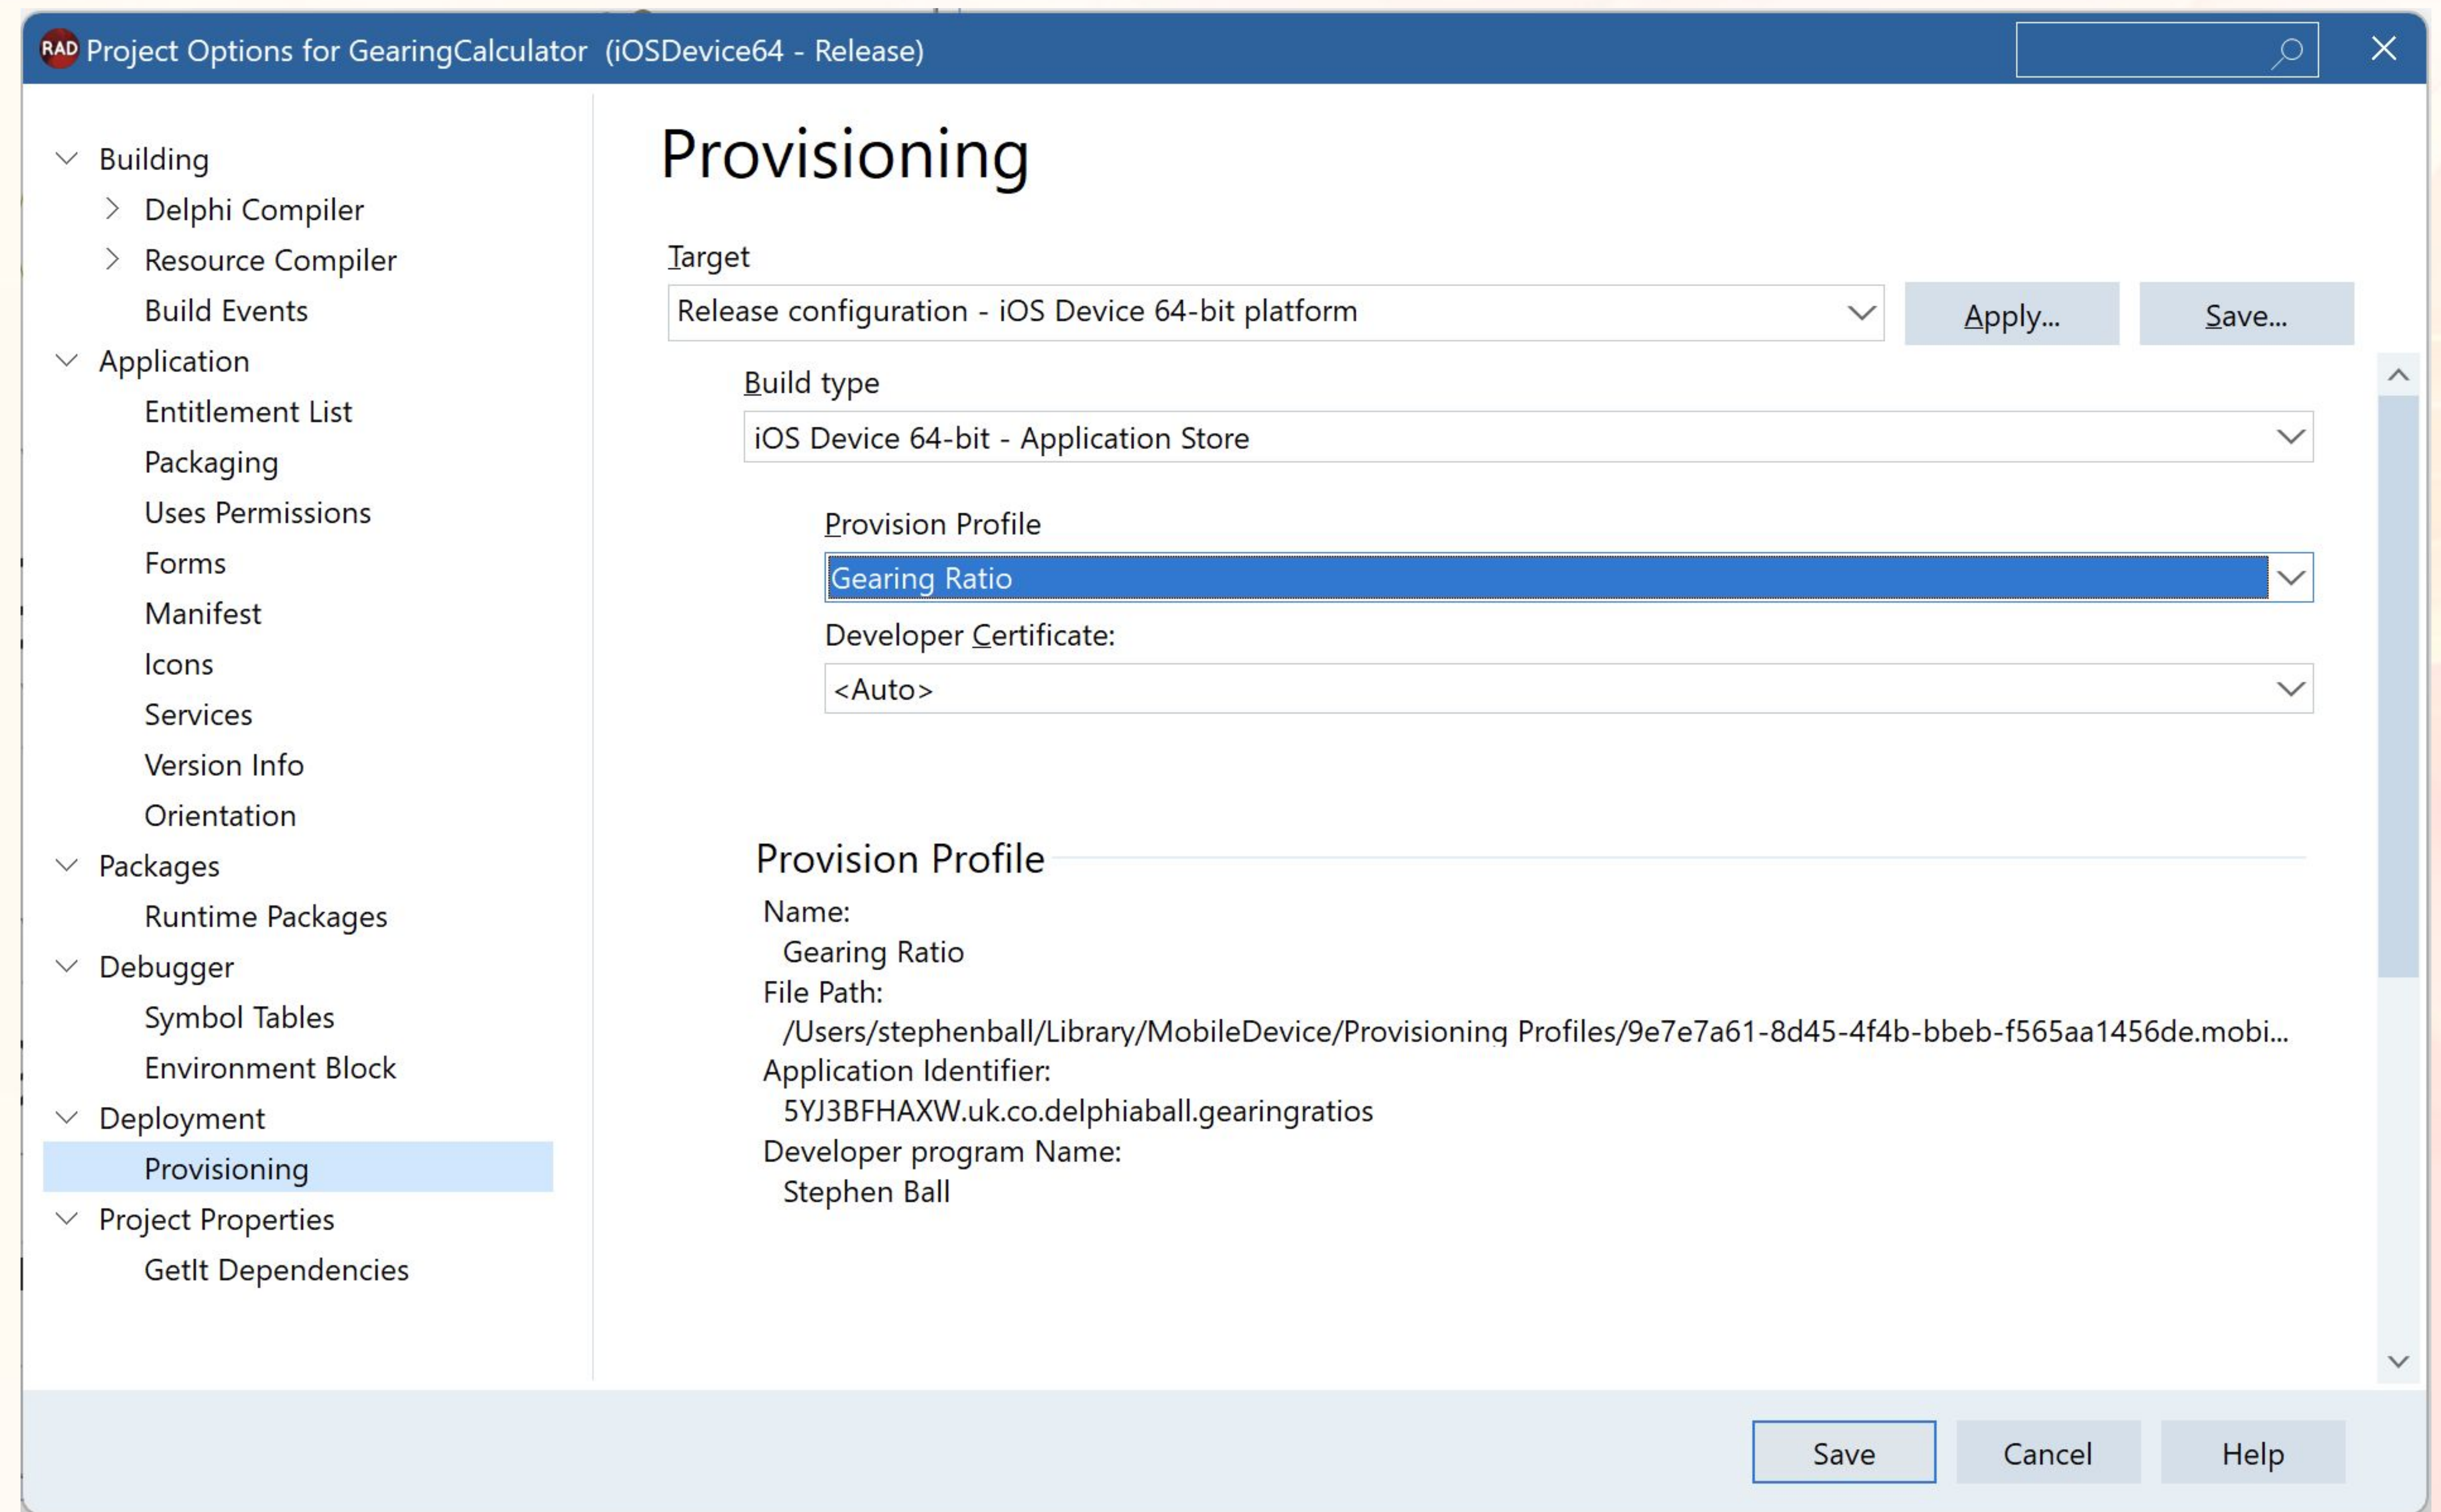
RAD Project Options for GearingCalculator (iOSDevice64 - Release)

Building
Delphi Compiler
Resource Compiler
Build Events
Application
Entitlement List
Packaging
Uses Permissions
Forms
Manifest
Icons
Services
Version Info
Orientation
Packages
Runtime Packages
Debugger
Symbol Tables
Environment Block
Deployment
Provisioning
Project Properties
GetIt Dependencies

Provisioning

Target
Release configuration - iOS Device 64-bit platform
Apply...
Save...

Build type
iOS Device 64-bit - Application Store

Provision Profile
Gearing Ratio

Developer Certificate:
<Auto>

Provision Profile
Name:
Gearing Ratio
File Path:
/Users/stephenball/Library/MobileDevice/Provisioning Profiles/9e7e7a61-8d45-4f4b-bbeb-f565aa1456de.mobi...
Application Identifier:
5YJ3BFHAXW.uk.co.delphiaball.gearingratios
Developer program Name:
Stephen Ball

Save
Cancel
Help